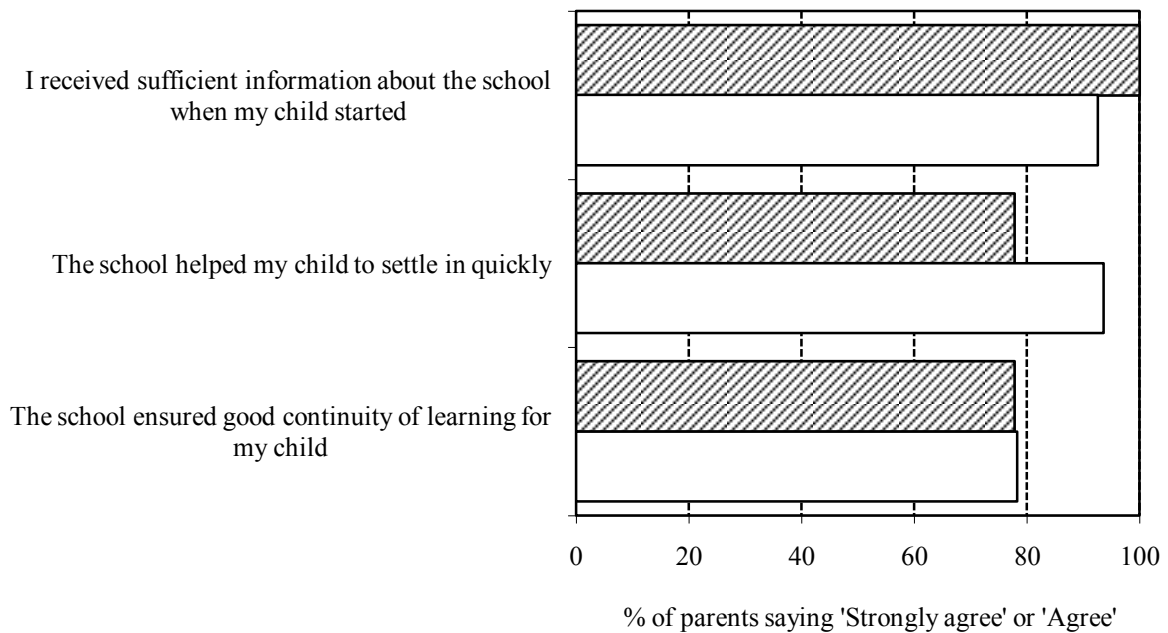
I received sufficient information about the school when my child started

The school helped my child to settle in quickly

The school ensured good continuity of learning for my child

0
20
40
60
80
100

% of parents saying 'Strongly agree' or 'Agree'